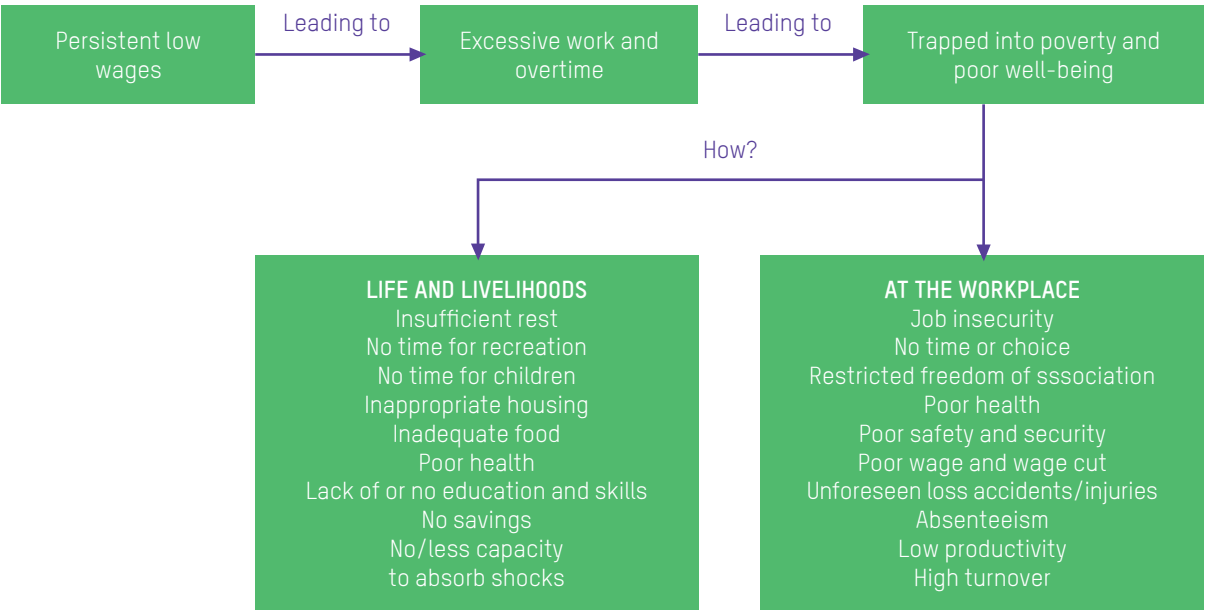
Persistent low wages

Leading to

Excessive work and overtime

Leading to

Trapped into poverty and poor well-being

How?

LIFE AND LIVELIHOODS
Insufficient rest
No time for recreation
No time for children
Inappropriate housing
Inadequate food
Poor health
Lack of or no education and skills
No savings
No/less capacity to absorb shocks

AT THE WORKPLACE
Job insecurity
No time or choice
Restricted freedom of sssociation
Poor health
Poor safety and security
Poor wage and wage cut
Unforeseen loss accidents/injuries
Absenteeism
Low productivity
High turnover